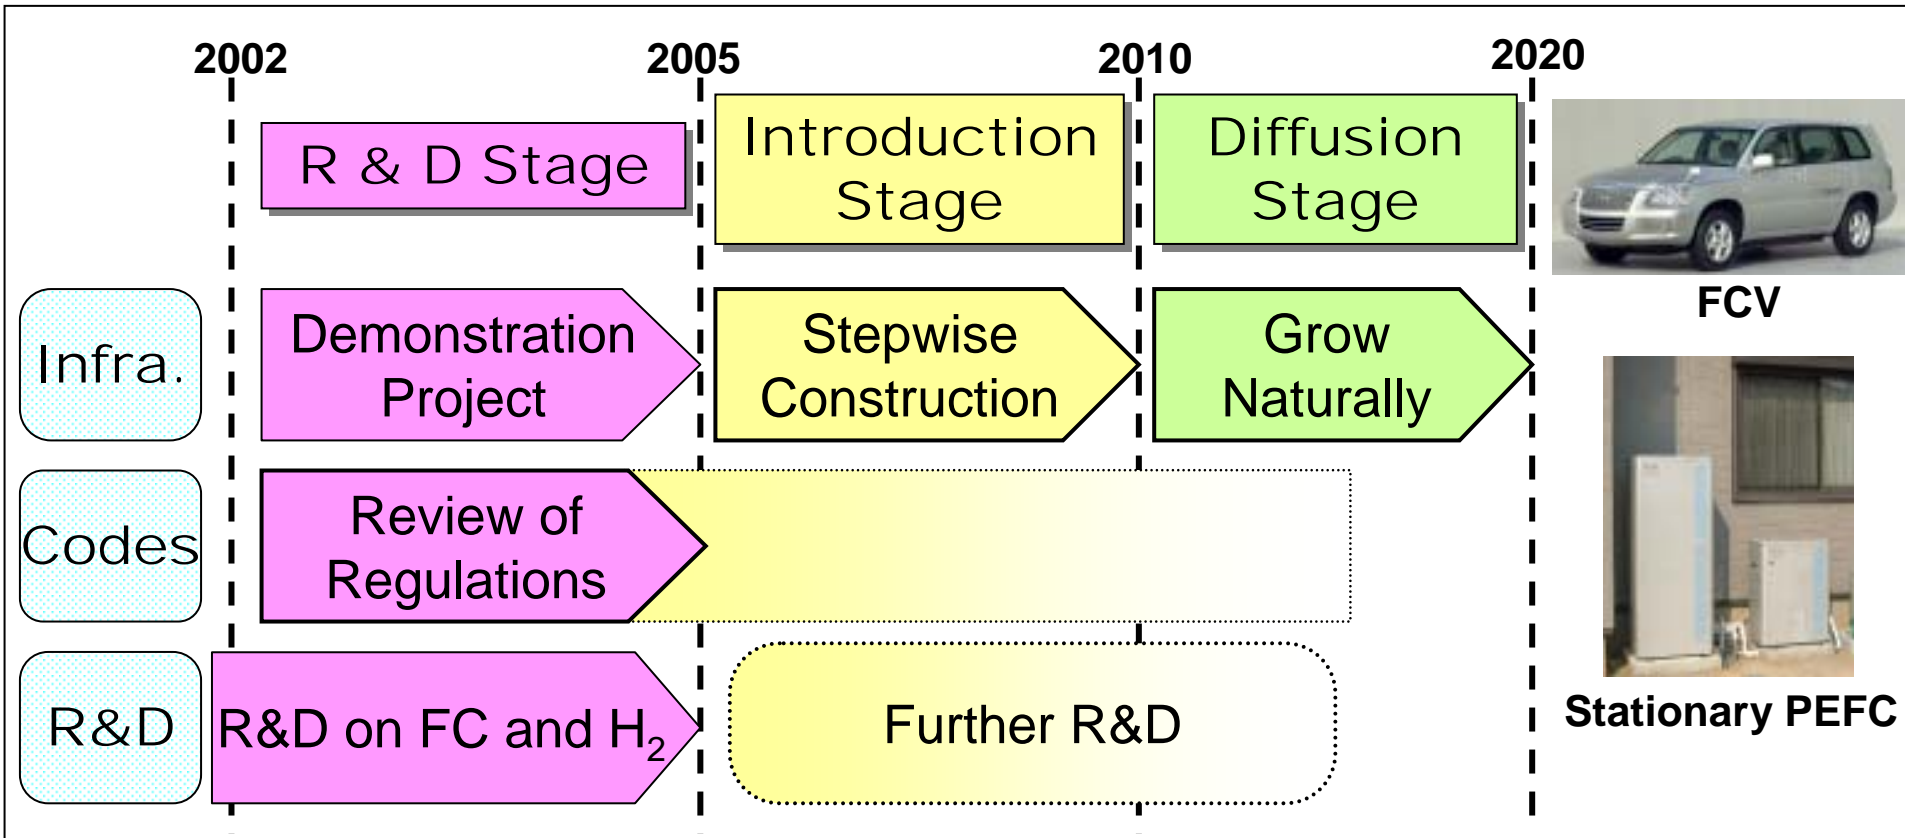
2002
2005
2010
2020

R & D Stage
Introduction Stage
Diffusion Stage

FCV

Infra.
Demonstration Project
Stepwise Construction
Grow Naturally

Codes
Review of Regulations

R&D
R&D on FC and $H_2$
Further R&D

Stationary PEFC